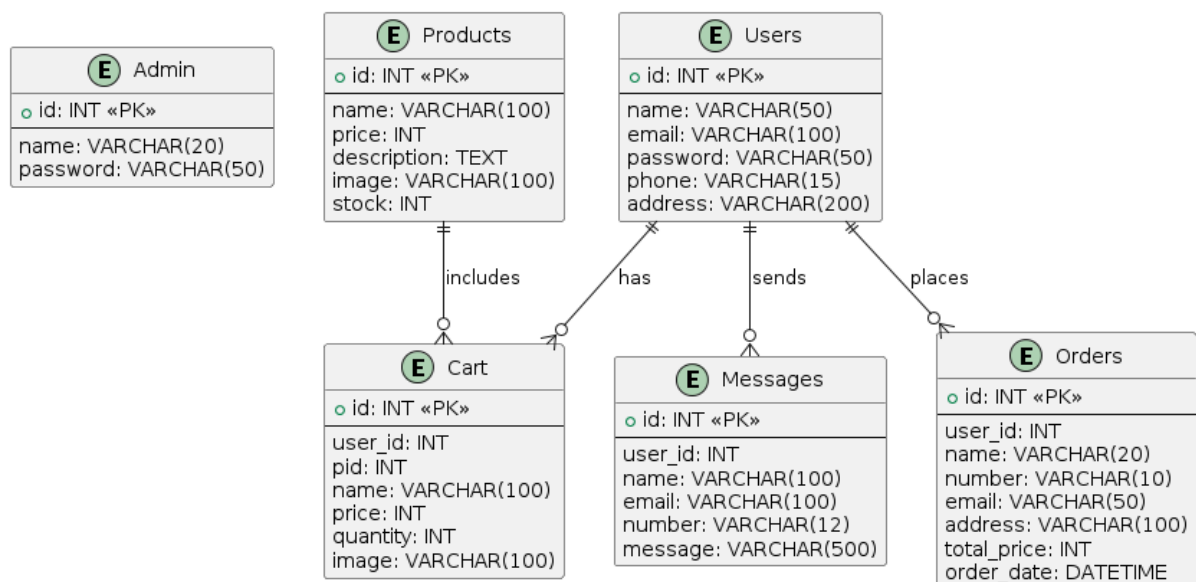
E Admin
id: INT «PK»
name: VARCHAR(20)
password: VARCHAR(50)

E Products
id: INT «PK»
name: VARCHAR(100)
price: INT
description: TEXT
image: VARCHAR(100)
stock: INT

E Users
id: INT «PK»
name: VARCHAR(50)
email: VARCHAR(100)
password: VARCHAR(50)
phone: VARCHAR(15)
address: VARCHAR(200)

includes

has

sends

places

E Cart
id: INT «PK»
user_id: INT
pid: INT
name: VARCHAR(100)
price: INT
quantity: INT
image: VARCHAR(100)

E Messages
id: INT «PK»
user_id: INT
name: VARCHAR(100)
email: VARCHAR(100)
number: VARCHAR(12)
message: VARCHAR(500)

E Orders
id: INT «PK»
user_id: INT
name: VARCHAR(20)
number: VARCHAR(10)
email: VARCHAR(50)
address: VARCHAR(100)
total_price: INT
order_date: DATETIME